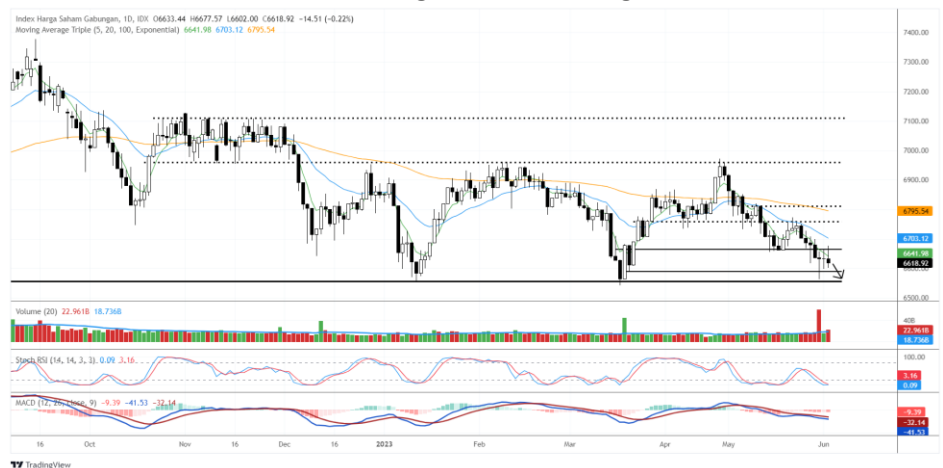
Index Harga Saham Gabungan, 1D, IDX O6633.44 H6677.57 L6602.00 C6618.92 −14.51 (−0.22%)
Moving Average Triple (5, 20, 100, Exponential) 6641.98 6703.12 6795.54

7400.00
7300.00
7200.00
7100.00
7000.00
6900.00
6795.54
6703.12
6641.98
6618.92
6500.00

Volume (20) 22.961B 18.736B
40B
22.961B
18.736B

Stoch RSI (14, 14, 3, 3) 0.09 3.16
100.00
3.16
0.09

MACD (12, 26, close, 9) −9.39 −41.53 −32.14
−9.39
−32.14
−41.53

16 Oct Nov 16 Dec 16 2023 Feb Mar Apr May Jun

TradingView